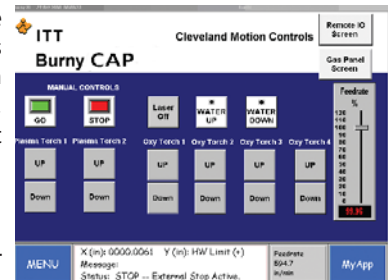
ITT
Burny CAP
Cleveland Motion Controls
Remote IO Screen
Gas Panel Screen
MANUAL CONTROLS
GO
STOP
Laser Off
WATER UP
WATER DOWN
Feedrate %
120
110
100
90
80
70
60
50
40
30
20
10
0
Plasma Torch 1
Plasma Torch 2
Oxy Torch 1
Oxy Torch 2
Oxy Torch 3
Oxy Torch 4
UP
UP
UP
UP
UP
UP
Down
Down
Down
Down
Down
Down
MENU
X (in): 0000.0061 Y (in): HW Limit (+)
Message:
Status: STOP -- External Stop Active.
Feedrate 504.7 in/min
MyApp